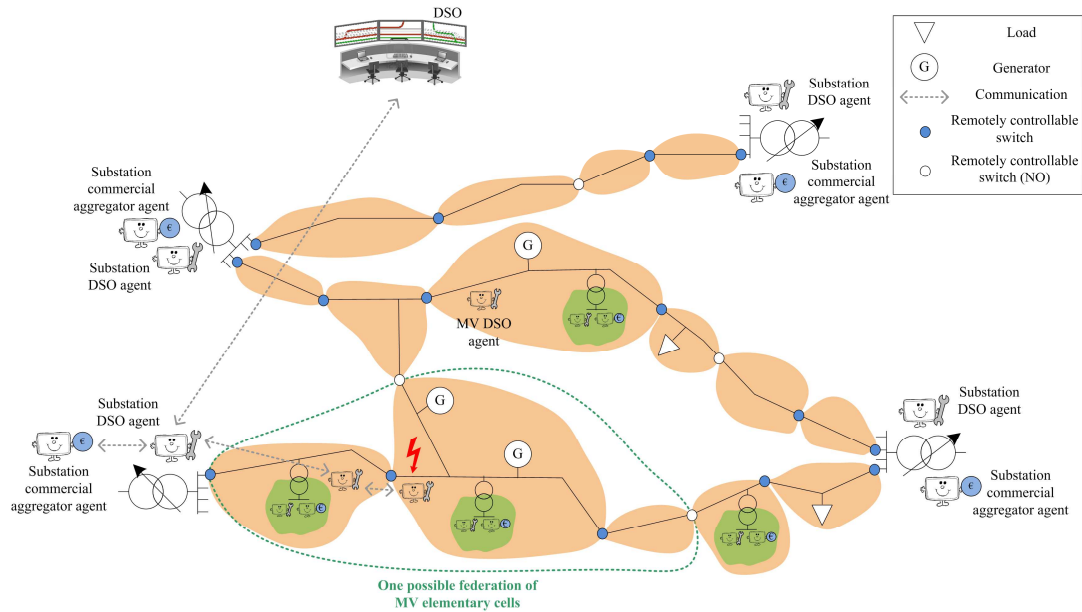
DSO

Load

G Generator

Communication

Remotely controllable switch

Remotely controllable switch (NO)

Substation DSO agent

Substation commercial aggregator agent

Substation commercial aggregator agent

Substation DSO agent

G

MV DSO agent

Substation DSO agent

Substation commercial aggregator agent

G

G

Substation DSO agent

Substation commercial aggregator agent

One possible federation of MV elementary cells